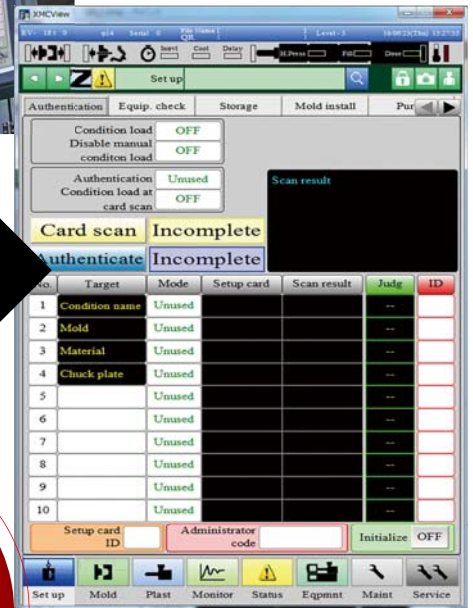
XMCView

Input Cool Delay

Level

Set up

Authentication | Equip. check | Storage | Mold install | Pur

Condition load OFF
Disable manual conditon load OFF

Authentication Unused
Condition load at card scan OFF

Scan result

Card scan Incomplete
Authenticate Incomplete

| No. | Target | Mode | Setup card | Scan result | Judg | ID |
|---|---|---|---|---|---|---|
| 1 | Condition name | Unused | | | -- | |
| 2 | Mold | Unused | | | -- | |
| 3 | Material | Unused | | | -- | |
| 4 | Chuck plate | Unused | | | -- | |
| 5 | | Unused | | | -- | |
| 6 | | Unused | | | -- | |
| 7 | | Unused | | | -- | |
| 8 | | Unused | | | -- | |
| 9 | | Unused | | | -- | |
| 10 | | Unused | | | -- | |

Setup card ID
Administrator code
Initialize OFF

Set up | Mold | Plast | Monitor | Status | Eqpmnt | Maint | Service